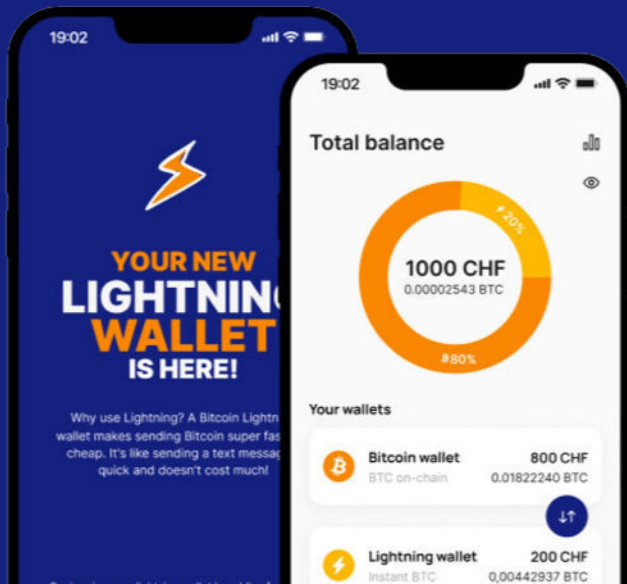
19:02

YOUR NEW
LIGHTNIN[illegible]
WALLET
IS HERE!

Why use Lightning? A Bitcoin Lightn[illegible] wallet makes sending Bitcoin super fas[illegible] cheap. It's like sending a text messag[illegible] quick and doesn't cost much!

19:02

Total balance

20%

1000 CHF
0.00002543 BTC

80%

Your wallets

Bitcoin wallet
BTC on-chain
800 CHF
0.01822240 BTC

Lightning wallet
Instant BTC
200 CHF
0,00442937 BTC